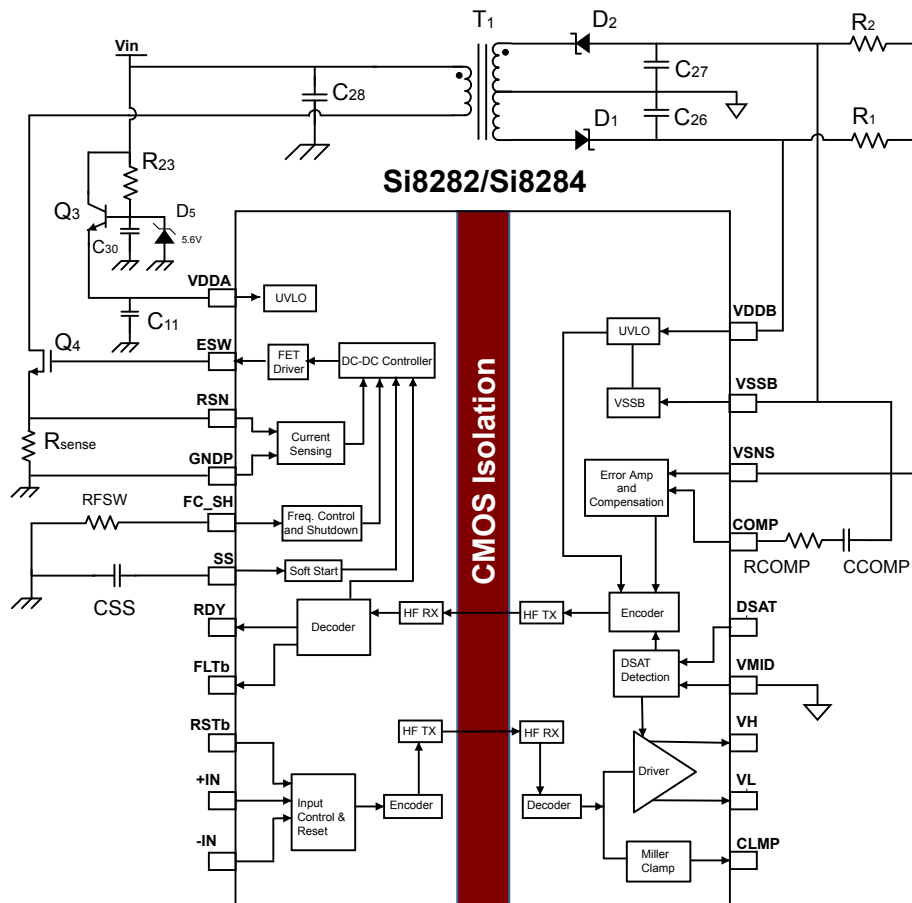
Vin
T$_1$
D$_2$
R$_2$
C$_{27}$
C$_{28}$
D$_1$
C$_{26}$
R$_1$
R$_{23}$
Si8282/Si8284
Q$_3$
D$_5$
5.6V
C$_{30}$
VDDA
UVLO
C$_{11}$
Q$_4$
ESW
FET Driver
DC-DC Controller
RSN
R$_{sense}$
Current Sensing
GNDP
RFSW
FC_SH
Freq. Control and Shutdown
SS
Soft Start
CSS
RDY
Decoder
HF RX
FLTb
RSTb
HF TX
+IN
Input Control & Reset
Encoder
-IN
CMOS Isolation
VDDB
UVLO
VSSB
VSSB
VSNS
Error Amp and Compensation
COMP
RCOMP
CCOMP
HF TX
Encoder
DSAT
DSAT Detection
VMID
HF RX
VH
Driver
VL
Decoder
Miller Clamp
CLMP